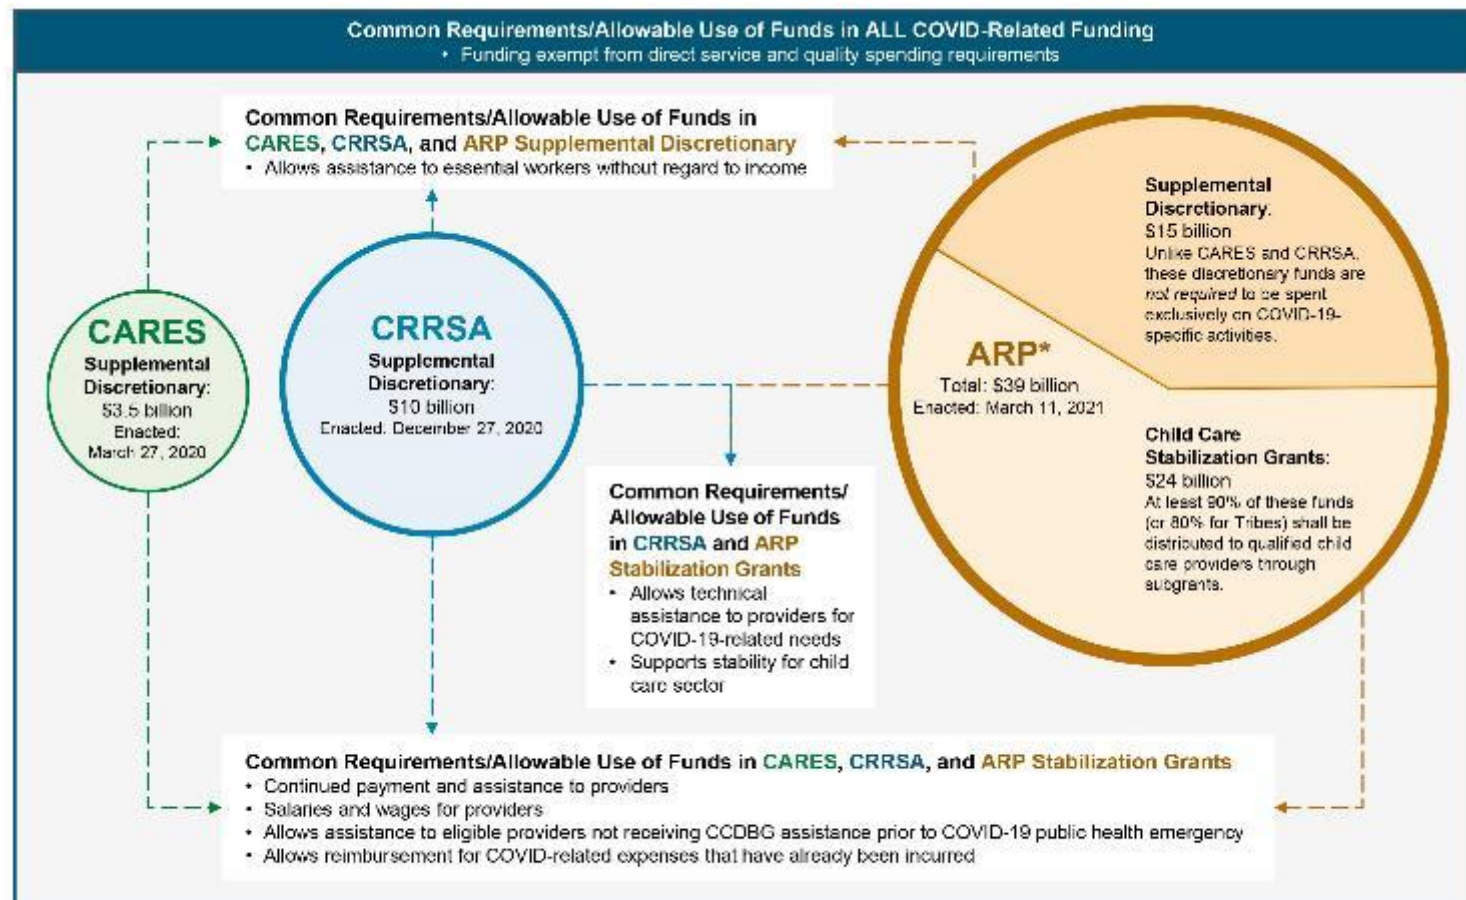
Common Requirements/Allowable Use of Funds in ALL COVID-Related Funding
• Funding exempt from direct service and quality spending requirements

Common Requirements/Allowable Use of Funds in CARES, CRRSA, and ARP Supplemental Discretionary
• Allows assistance to essential workers without regard to income

CARES
Supplemental Discretionary:
\$3.5 billion
Enacted:
March 27, 2020

CRRSA
Supplemental Discretionary:
\$10 billion
Enacted: December 27, 2020

ARP*
Total: \$39 billion
Enacted: March 11, 2021

Supplemental Discretionary:
\$15 billion
Unlike CARES and CRRSA, these discretionary funds are not required to be spent exclusively on COVID-19-specific activities.

Child Care Stabilization Grants:
\$24 billion
At least 90% of these funds (or 80% for Tribes) shall be distributed to qualified child care providers through subgrants.

Common Requirements/ Allowable Use of Funds in CRRSA and ARP Stabilization Grants
• Allows technical assistance to providers for COVID-19-related needs
• Supports stability for child care sector

Common Requirements/Allowable Use of Funds in CARES, CRRSA, and ARP Stabilization Grants
• Continued payment and assistance to providers
• Salaries and wages for providers
• Allows assistance to eligible providers not receiving CCDBG assistance prior to COVID-19 public health emergency
• Allows reimbursement for COVID-related expenses that have already been incurred